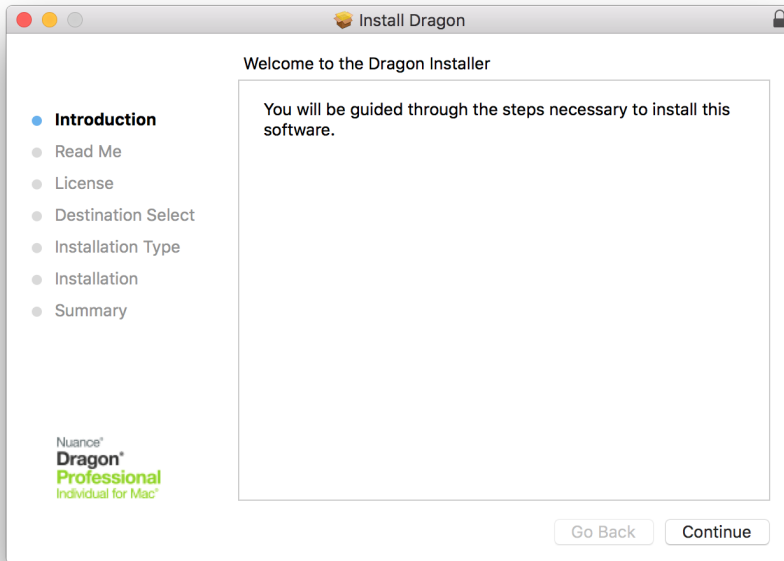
Install Dragon

Welcome to the Dragon Installer

Introduction
Read Me
License
Destination Select
Installation Type
Installation
Summary

You will be guided through the steps necessary to install this software.

Nuance®
Dragon®
Professional
Individual for Mac®

Go Back
Continue